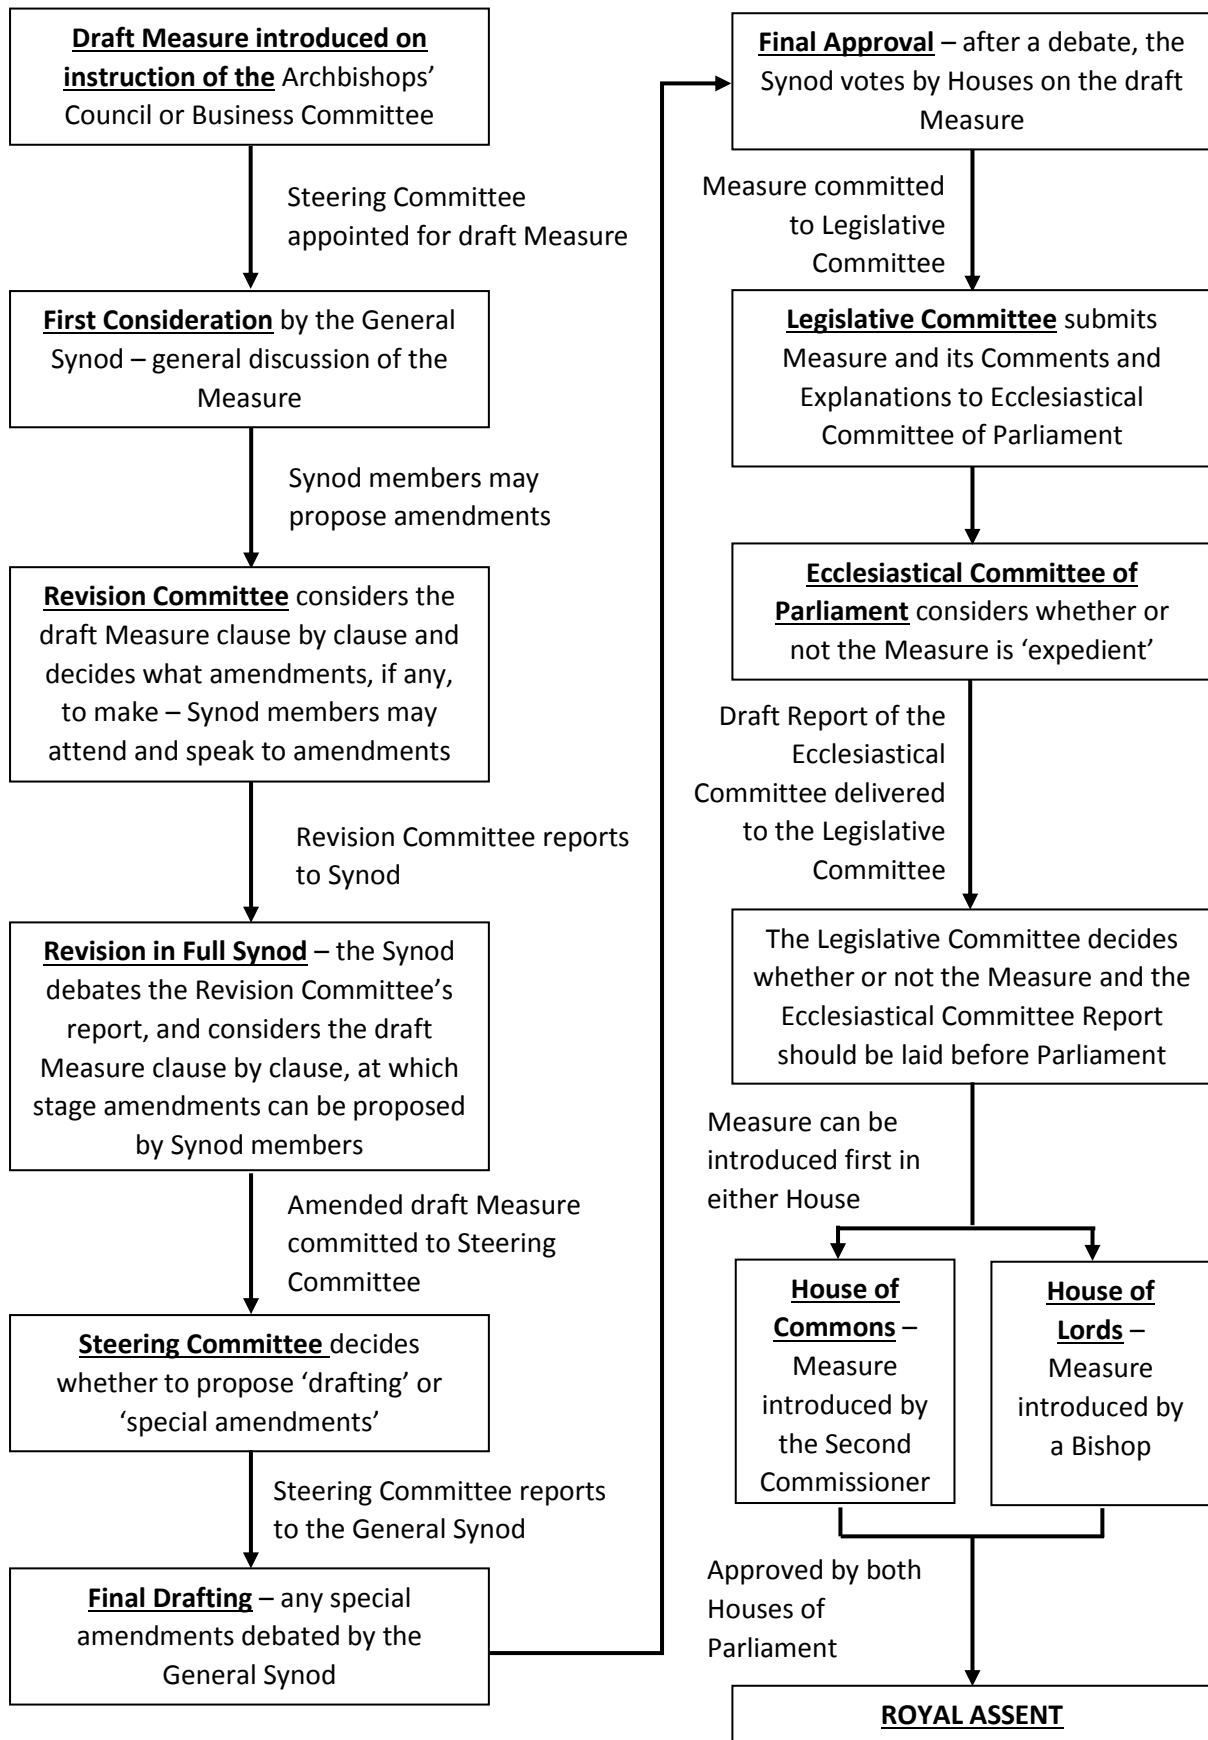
Draft Measure introduced on instruction of the Archbishops' Council or Business Committee

Steering Committee appointed for draft Measure

First Consideration by the General Synod – general discussion of the Measure

Synod members may propose amendments

Revision Committee considers the draft Measure clause by clause and decides what amendments, if any, to make – Synod members may attend and speak to amendments

Revision Committee reports to Synod

Revision in Full Synod – the Synod debates the Revision Committee's report, and considers the draft Measure clause by clause, at which stage amendments can be proposed by Synod members

Amended draft Measure committed to Steering Committee

Steering Committee decides whether to propose 'drafting' or 'special amendments'

Steering Committee reports to the General Synod

Final Drafting – any special amendments debated by the General Synod

Final Approval – after a debate, the Synod votes by Houses on the draft Measure

Measure committed to Legislative Committee

Legislative Committee submits Measure and its Comments and Explanations to Ecclesiastical Committee of Parliament

Ecclesiastical Committee of Parliament considers whether or not the Measure is 'expedient'

Draft Report of the Ecclesiastical Committee delivered to the Legislative Committee

The Legislative Committee decides whether or not the Measure and the Ecclesiastical Committee Report should be laid before Parliament

Measure can be introduced first in either House

House of Commons – Measure introduced by the Second Commissioner

House of Lords – Measure introduced by a Bishop

Approved by both Houses of Parliament

ROYAL ASSENT